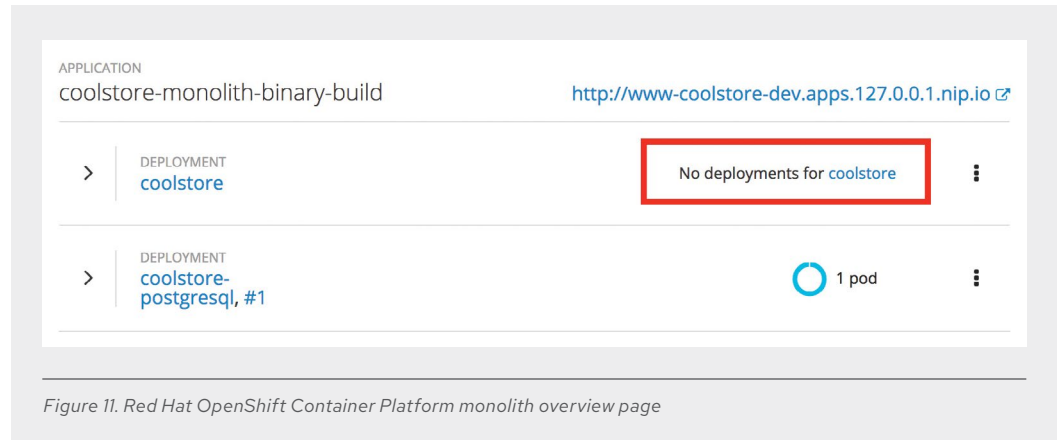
APPLICATION
coolstore-monolith-binary-build

http://www-coolstore-dev.apps.127.0.0.1.nip.io

DEPLOYMENT
coolstore

No deployments for coolstore

DEPLOYMENT
coolstore-postgresql, #1

1 pod

Figure 11. Red Hat OpenShift Container Platform monolith overview page